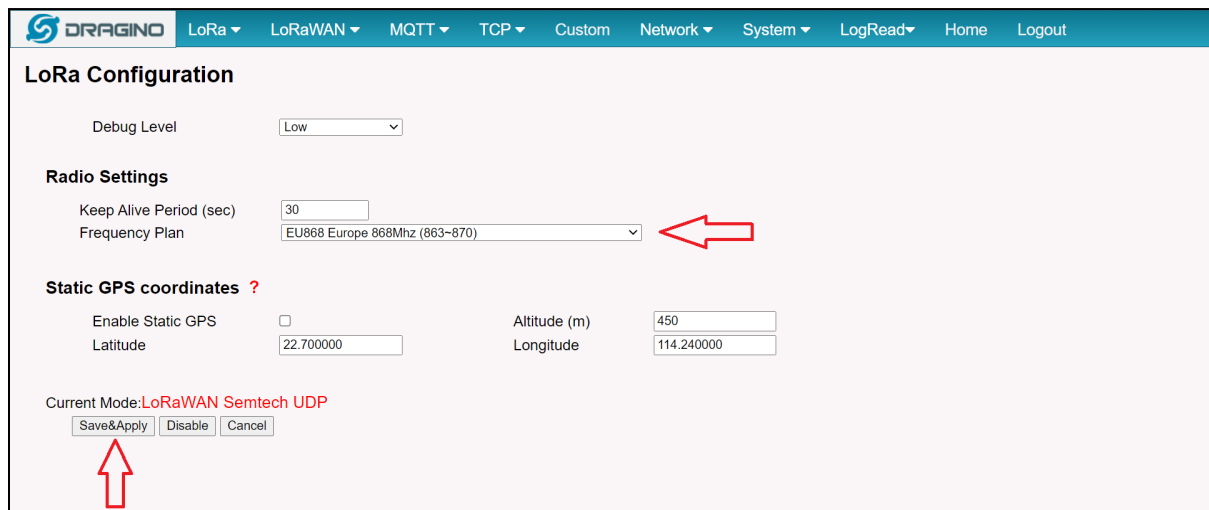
DRAGINO LoRa ▾ LoRaWAN ▾ MQTT ▾ TCP ▾ Custom Network ▾ System ▾ LogRead▾ Home Logout

LoRa Configuration

Debug Level Low

Radio Settings

Keep Alive Period (sec) 30
Frequency Plan EU868 Europe 868Mhz (863~870)

Static GPS coordinates ?

Enable Static GPS
Altitude (m) 450
Latitude 22.700000
Longitude 114.240000

Current Mode:LoRaWAN Semtech UDP

Save&Apply Disable Cancel